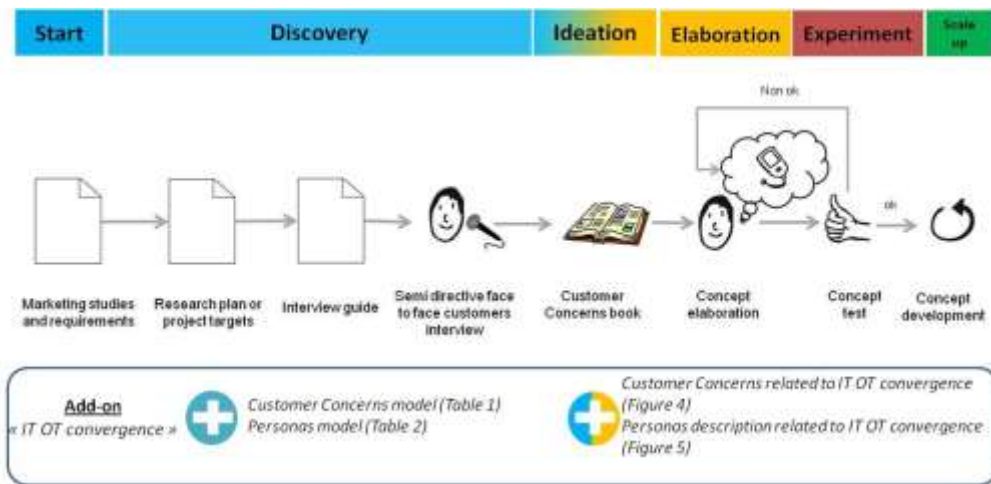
Start | Discovery | Ideation | Elaboration | Experiment | Scale up

Non ok

ok

Marketing studies and requirements

Research plan or project targets

Interview guide

Semi directive face to face customers interview

Customer Concerns book

Concept elaboration

Concept test

Concept development

Add-on
« IT OT convergence »

Customer Concerns model (Table 1)
Personas model (Table 2)

Customer Concerns related to IT OT convergence (Figure 4)
Personas description related to IT OT convergence (Figure 5)